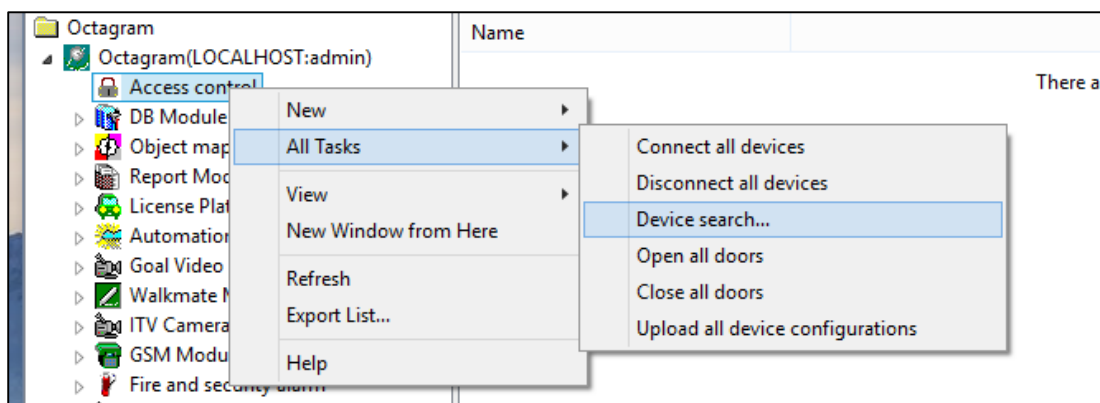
Octagram
Octagram(LOCALHOST:admin)
Access control
DB Module
Object map
Report Mod
License Plat
Automation
Goal Video
Walkmate M
ITV Camera
GSM Modu
Fire and security alarm

Name

There a

New
All Tasks
View
New Window from Here
Refresh
Export List...
Help

Connect all devices
Disconnect all devices
Device search...
Open all doors
Close all doors
Upload all device configurations